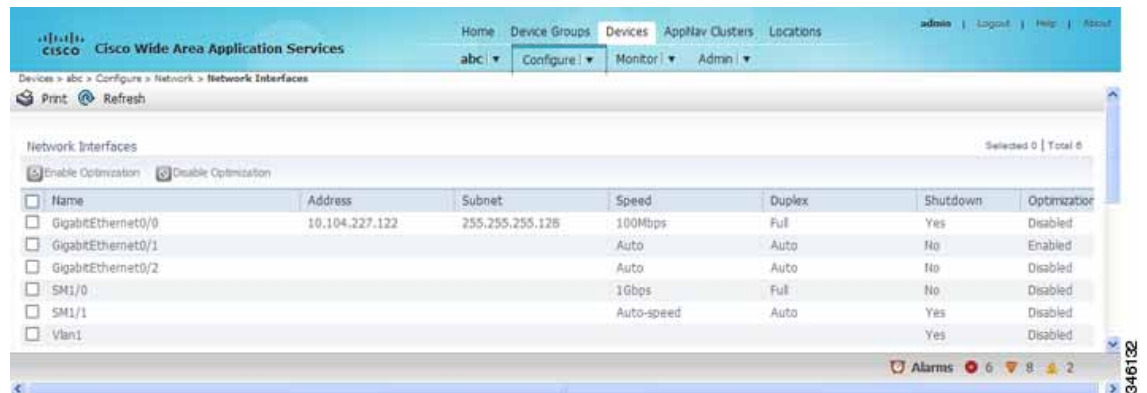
cisco Cisco Wide Area Application Services

Home Device Groups Devices AppNav Clusters Locations

admin | Logout | Help | About

abc ▾ Configure ▾ Monitor ▾ Admin ▾

Devices > abc > Configure > Network > Network Interfaces

Print Refresh

Network Interfaces

Selected 0 | Total 6

Enable Optimization Disable Optimization

| Name | Address | Subnet | Speed | Duplex | Shutdown | Optimization |
|---|---|---|---|---|---|---|
| GigabitEthernet0/0 | 10.104.227.122 | 255.255.255.128 | 100Mbps | Full | Yes | Disabled |
| GigabitEthernet0/1 | | | Auto | Auto | No | Enabled |
| GigabitEthernet0/2 | | | Auto | Auto | No | Disabled |
| SM1/0 | | | 1Gbps | Full | No | Disabled |
| SM1/1 | | | Auto-speed | Auto | Yes | Disabled |
| Vlan1 | | | | | Yes | Disabled |

Alarms 6 8 2

346132